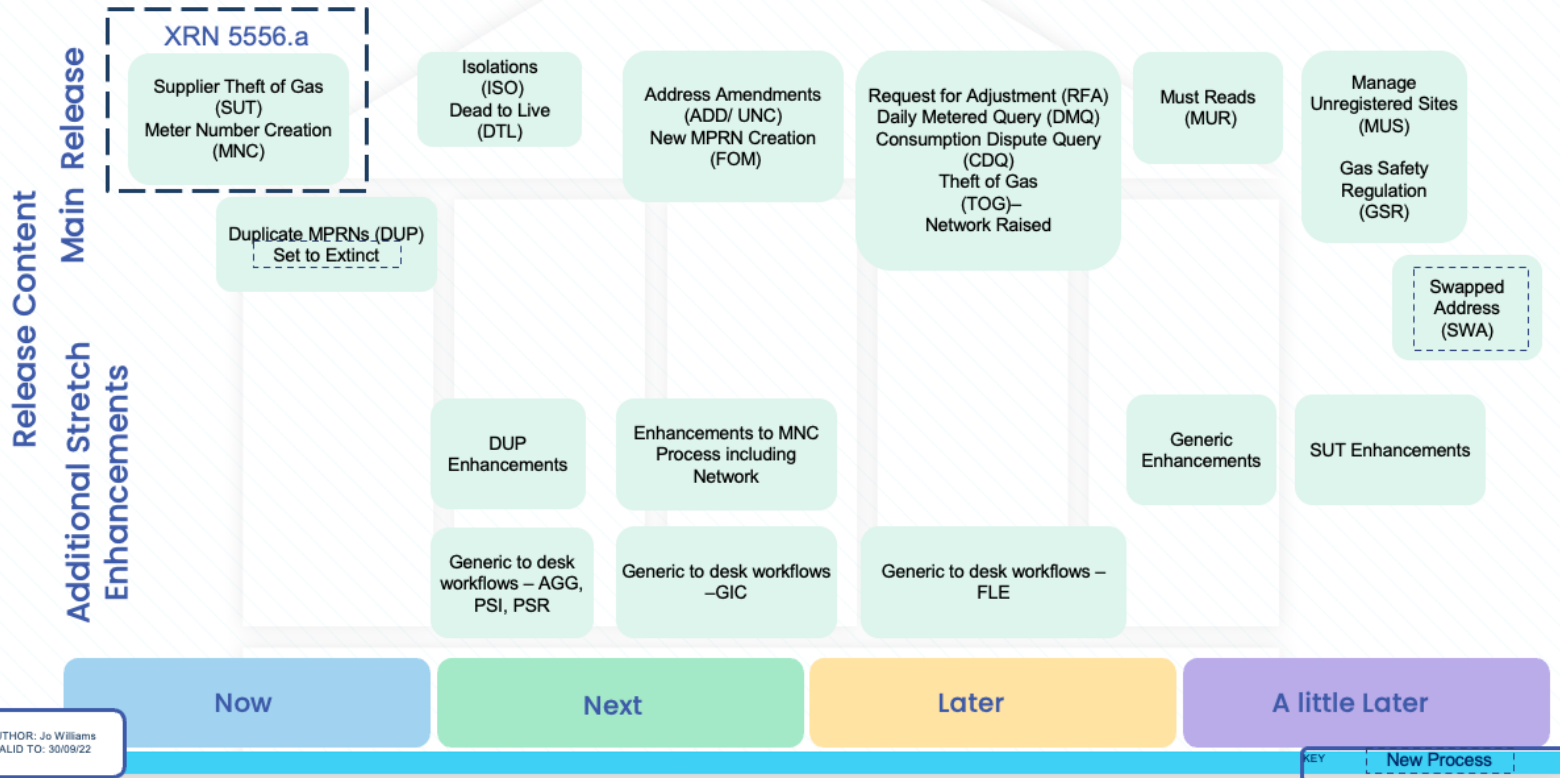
Release Content

Main Release

XRN 5556.a

Supplier Theft of Gas (SUT)
Meter Number Creation (MNC)

Isolations (ISO)
Dead to Live (DTL)

Address Amendments (ADD/ UNC)
New MPRN Creation (FOM)

Request for Adjustment (RFA)
Daily Metered Query (DMQ)
Consumption Dispute Query (CDQ)
Theft of Gas (TOG)–
Network Raised

Must Reads (MUR)

Manage Unregistered Sites (MUS)

Gas Safety Regulation (GSR)

Duplicate MPRNs (DUP)
Set to Extinct

Swapped Address (SWA)

Additional Stretch Enhancements

DUP Enhancements

Enhancements to MNC Process including Network

Generic Enhancements

SUT Enhancements

Generic to desk workflows – AGG, PSI, PSR

Generic to desk workflows –GIC

Generic to desk workflows – FLE

Now

Next

Later

A little Later

UTHOR: Jo Williams
ALID TO: 30/09/22

KEY
New Process